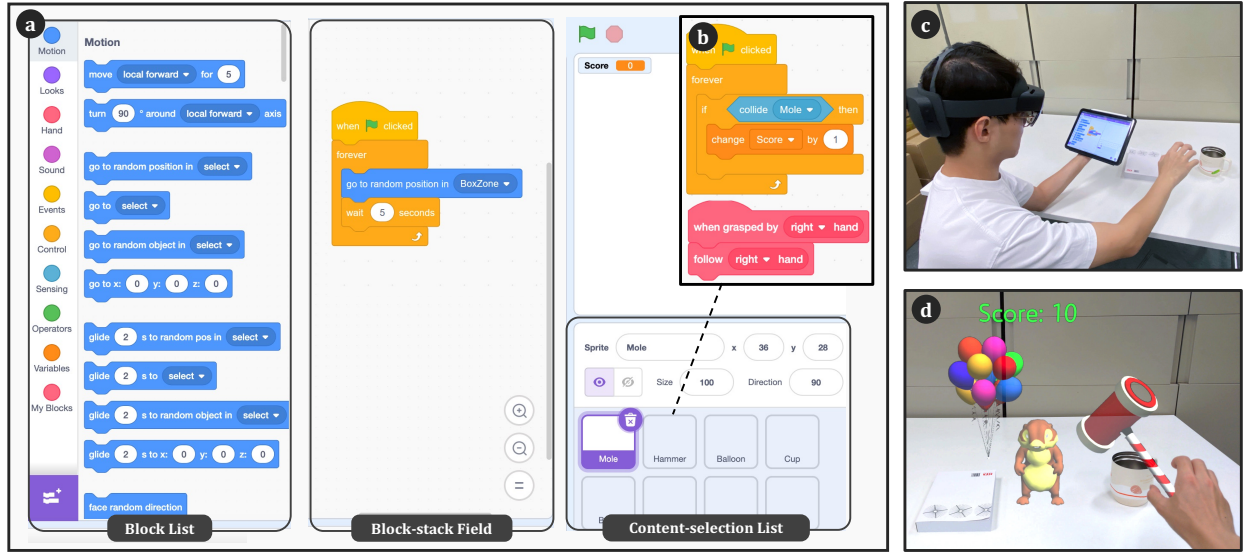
a

Motion
Looks
Hand
Sound
Events
Control
Sensing
Operators
Variables
My Blocks

Motion
move local forward for 5
turn 90 ° around local forward axis
go to random position in select
go to select
go to random object in select
go to x: 0 y: 0 z: 0
glide 2 s to random pos in select
glide 2 s to select
glide 2 s to random object in select
glide 2 s to x: 0 y: 0 z: 0
face random direction

Block List

when clicked
forever
go to random position in BoxZone
wait 5 seconds

Block-stack Field

Score 0

b
when clicked
forever
if collide Mole then
change Score by 1
when grasped by right hand
follow right hand

Sprite Mole x 36 y 28
Size 100 Direction 90
Mole
Hammer
Balloon
Cup

Content-selection List

c

d
Score: 10